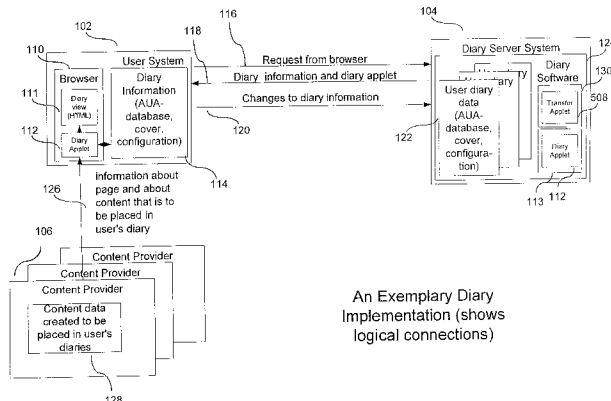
102

104

116

118

110

User System

Browser

Diary Information (AUA-database, cover, configuration)

Request from browser

Diary information and diary applet

Changes to diary information

Diary Server System

124

130

Diary Software

508

111

Diary view (HTML)

112

Diary Applet

114

120

122

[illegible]ry

User diary data (AUA-database, cover, configuration)

Transfer Applet

Diary Applet

113

112

126

information about page and about content that is to be placed in user's diary

106

Content Provider

Content Provider

Content Provider

Content data created to be placed in user's diaries

128

An Exemplary Diary Implementation (shows logical connections)